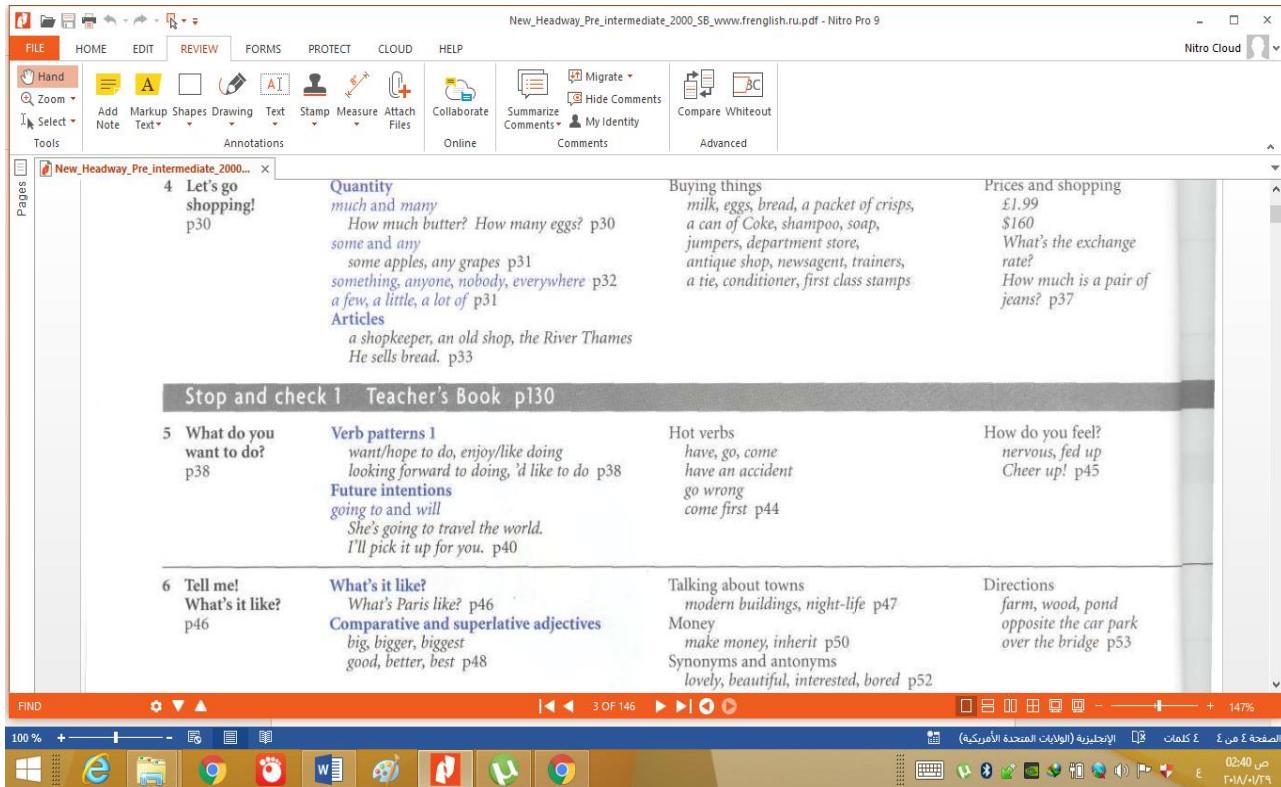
New_Headway_Pre_intermediate_2000_SB_www.frenglish.ru.pdf - Nitro Pro 9

FILE HOME EDIT REVIEW FORMS PROTECT CLOUD HELP Nitro Cloud

Hand
Zoom
Select
Tools

Add Note Markup Text Shapes Drawing Text Stamp Measure Attach Files
Annotations

Collaborate
Online

Summarize Comments Migrate Hide Comments My Identity
Comments

Compare Whiteout
Advanced

New_Headway_Pre_intermediate_2000...

Pages

4 Let's go shopping! p30

Quantity
much and many
How much butter? How many eggs? p30
some and any
some apples, any grapes p31
something, anyone, nobody, everywhere p32
a few, a little, a lot of p31
Articles
a shopkeeper, an old shop, the River Thames
He sells bread. p33

Buying things
milk, eggs, bread, a packet of crisps, a can of Coke, shampoo, soap, jumpers, department store, antique shop, newsagent, trainers, a tie, conditioner, first class stamps

Prices and shopping
£1.99
$160
What's the exchange rate?
How much is a pair of jeans? p37

Stop and check 1 Teacher's Book p130

5 What do you want to do? p38

Verb patterns 1
want/hope to do, enjoy/like doing
looking forward to doing, 'd like to do p38
Future intentions
going to and will
She's going to travel the world.
I'll pick it up for you. p40

Hot verbs
have, go, come
have an accident
go wrong
come first p44

How do you feel?
nervous, fed up
Cheer up! p45

6 Tell me! What's it like? p46

What's it like?
What's Paris like? p46
Comparative and superlative adjectives
big, bigger, biggest
good, better, best p48

Talking about towns
modern buildings, night-life p47
Money
make money, inherit p50
Synonyms and antonyms
lovely, beautiful, interested, bored p52

Directions
farm, wood, pond
opposite the car park
over the bridge p53

FIND
3 OF 146
147%

100 %
الصفحة ٤ من ٤ ٤ كلمات الإنجليزية (الولايات المتحدة الأمريكية)
02:40 ص
٢٠١٨/٠١/٢٩